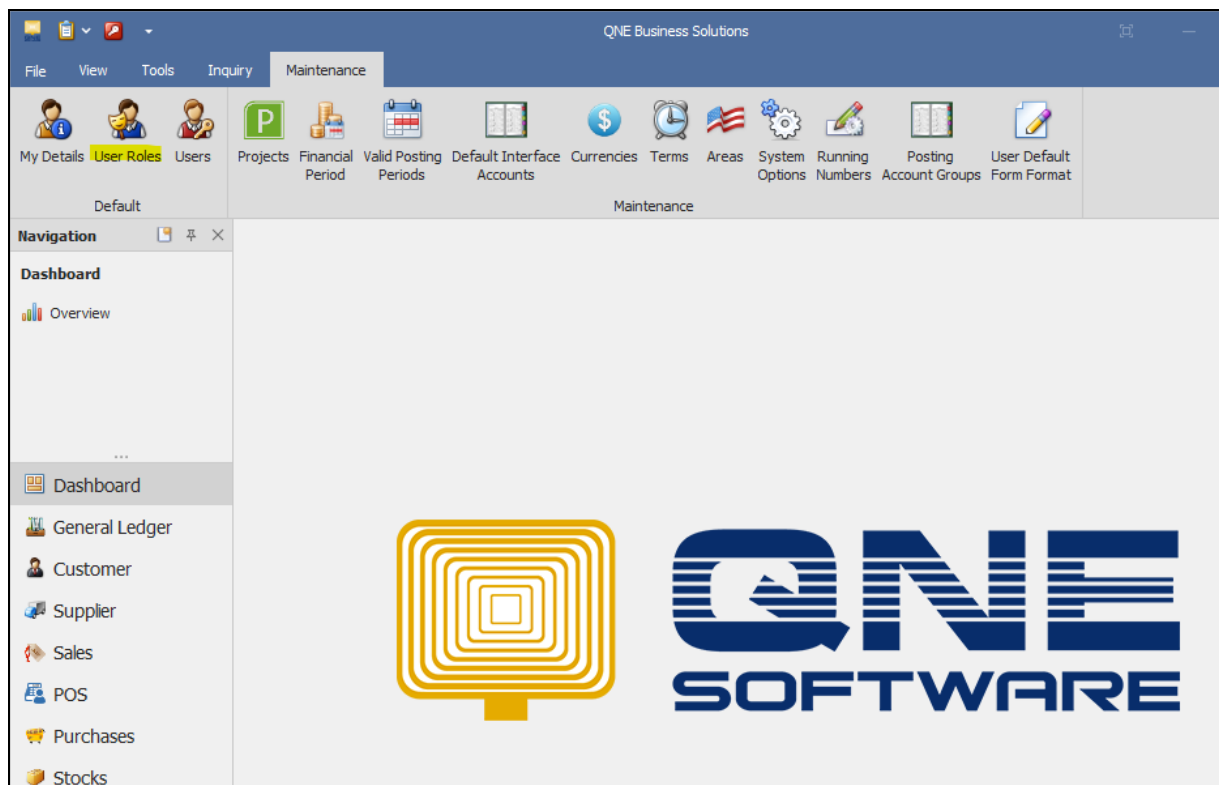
QNE Business Solutions

File View Tools Inquiry Maintenance

My Details User Roles Users
Default

Projects Financial Period Valid Posting Periods Default Interface Accounts Currencies Terms Areas System Options Running Numbers Posting Account Groups User Default Form Format
Maintenance

Navigation

Dashboard

Overview

Dashboard
General Ledger
Customer
Supplier
Sales
POS
Purchases
Stocks

QNE
SOFTWARE